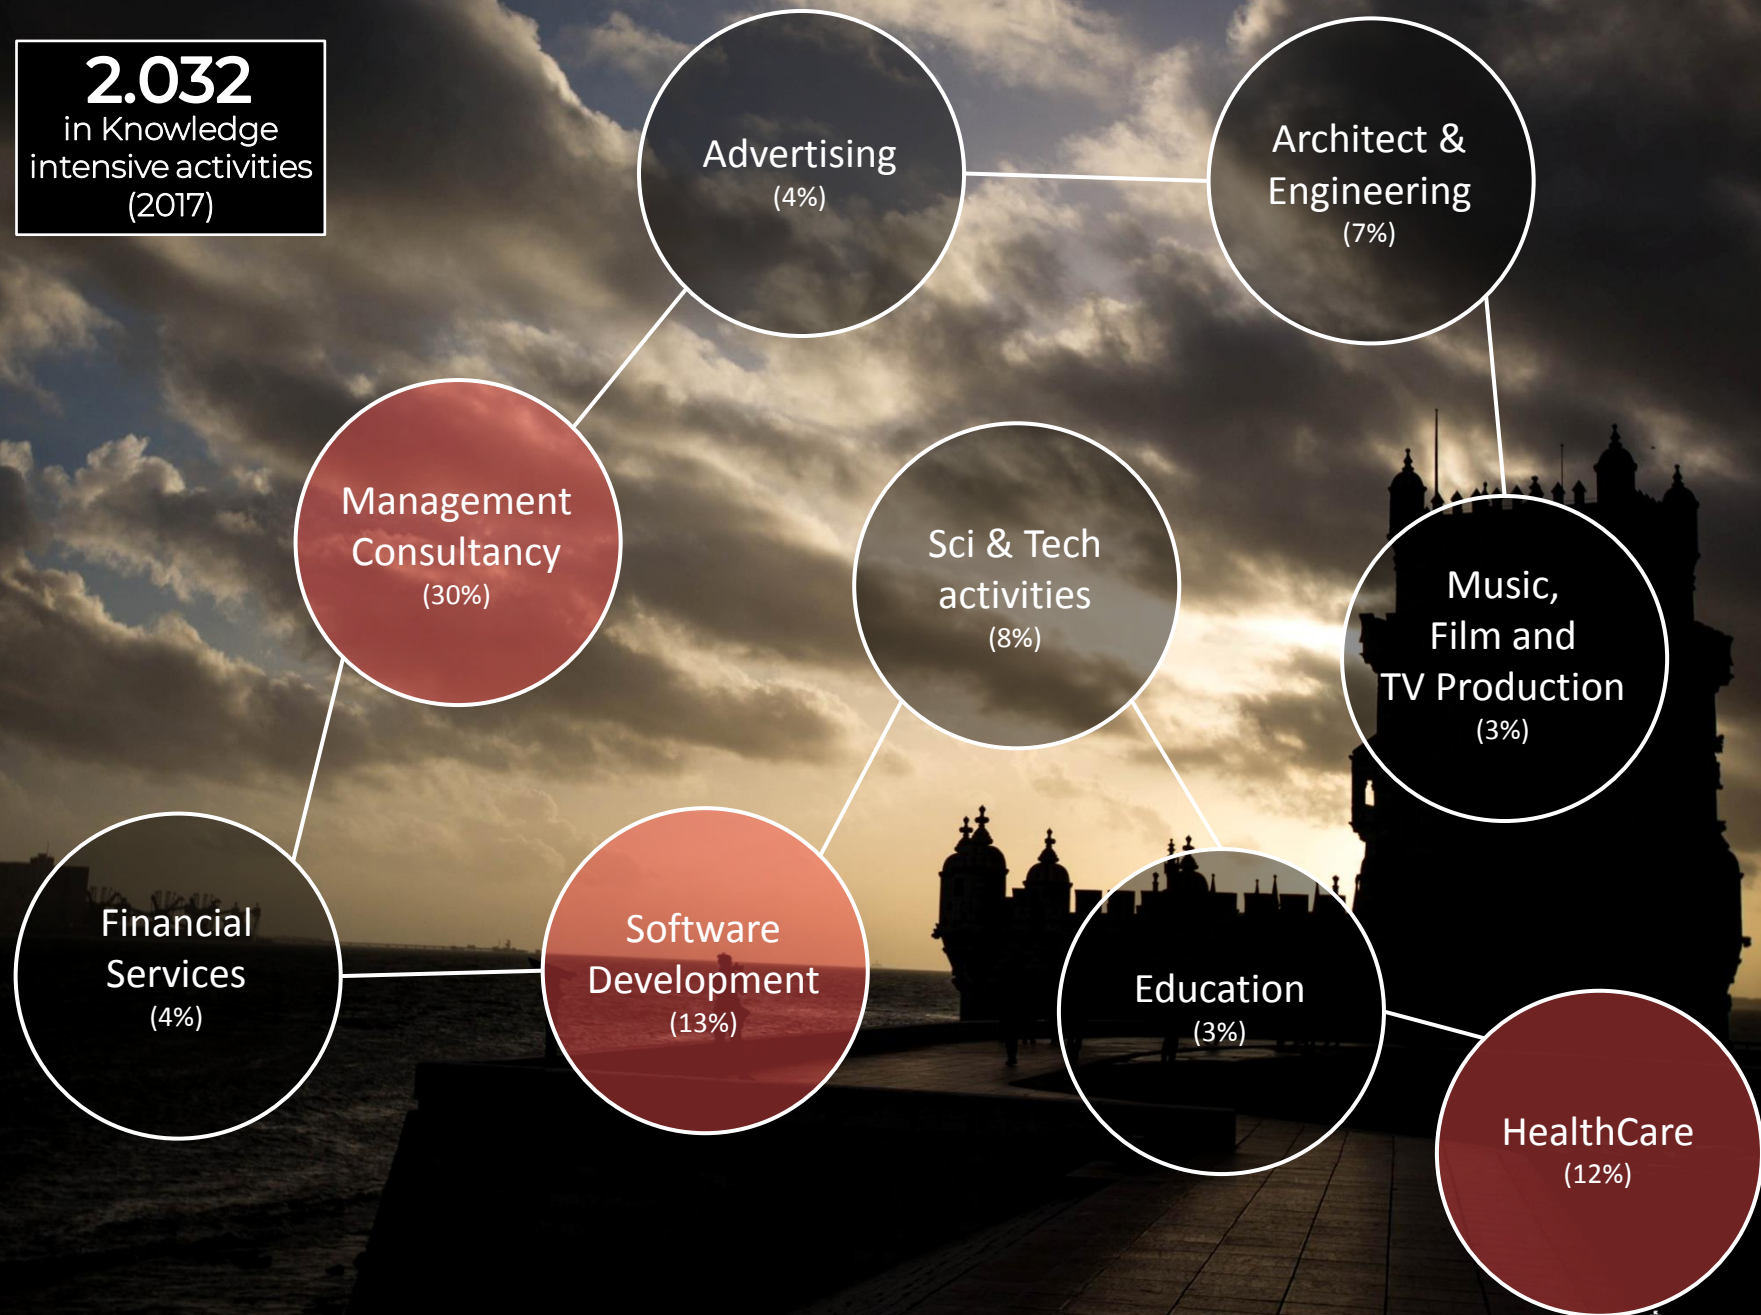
2.032
in Knowledge intensive activities (2017)

Advertising
(4%)

Architect & Engineering
(7%)

Management Consultancy
(30%)

Sci & Tech activities
(8%)

Music, Film and TV Production
(3%)

Financial Services
(4%)

Software Development
(13%)

Education
(3%)

HealthCare
(12%)